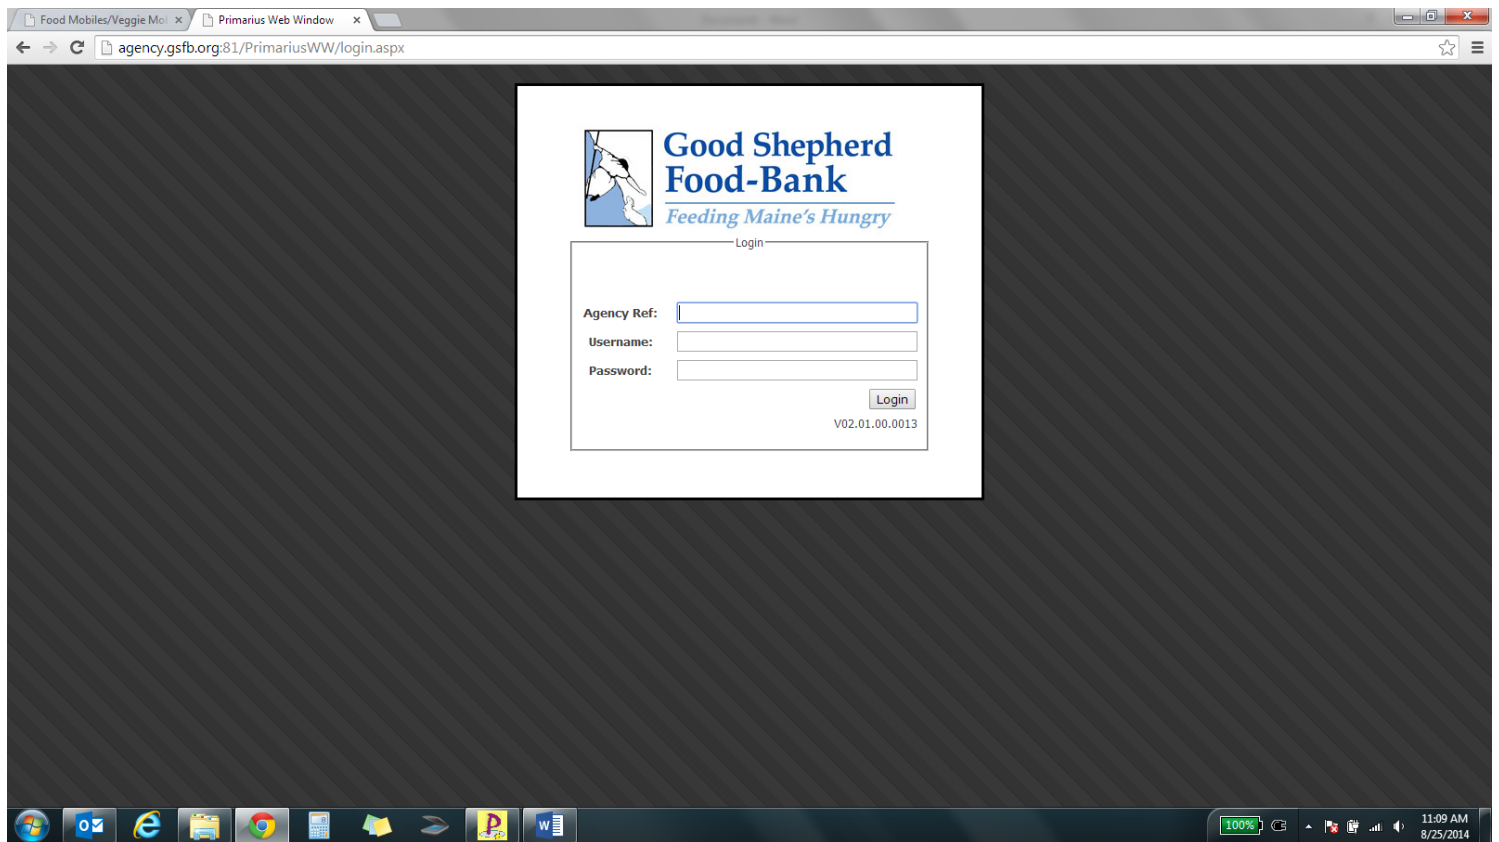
Food Mobiles/Veggie Mo ×
Primarius Web Window ×

agency.gsfb.org:81/PrimariusWW/login.aspx

Good Shepherd Food-Bank
Feeding Maine's Hungry

Login

Agency Ref:
Username:
Password:

Login

V02.01.00.0013

100%

11:09 AM
8/25/2014